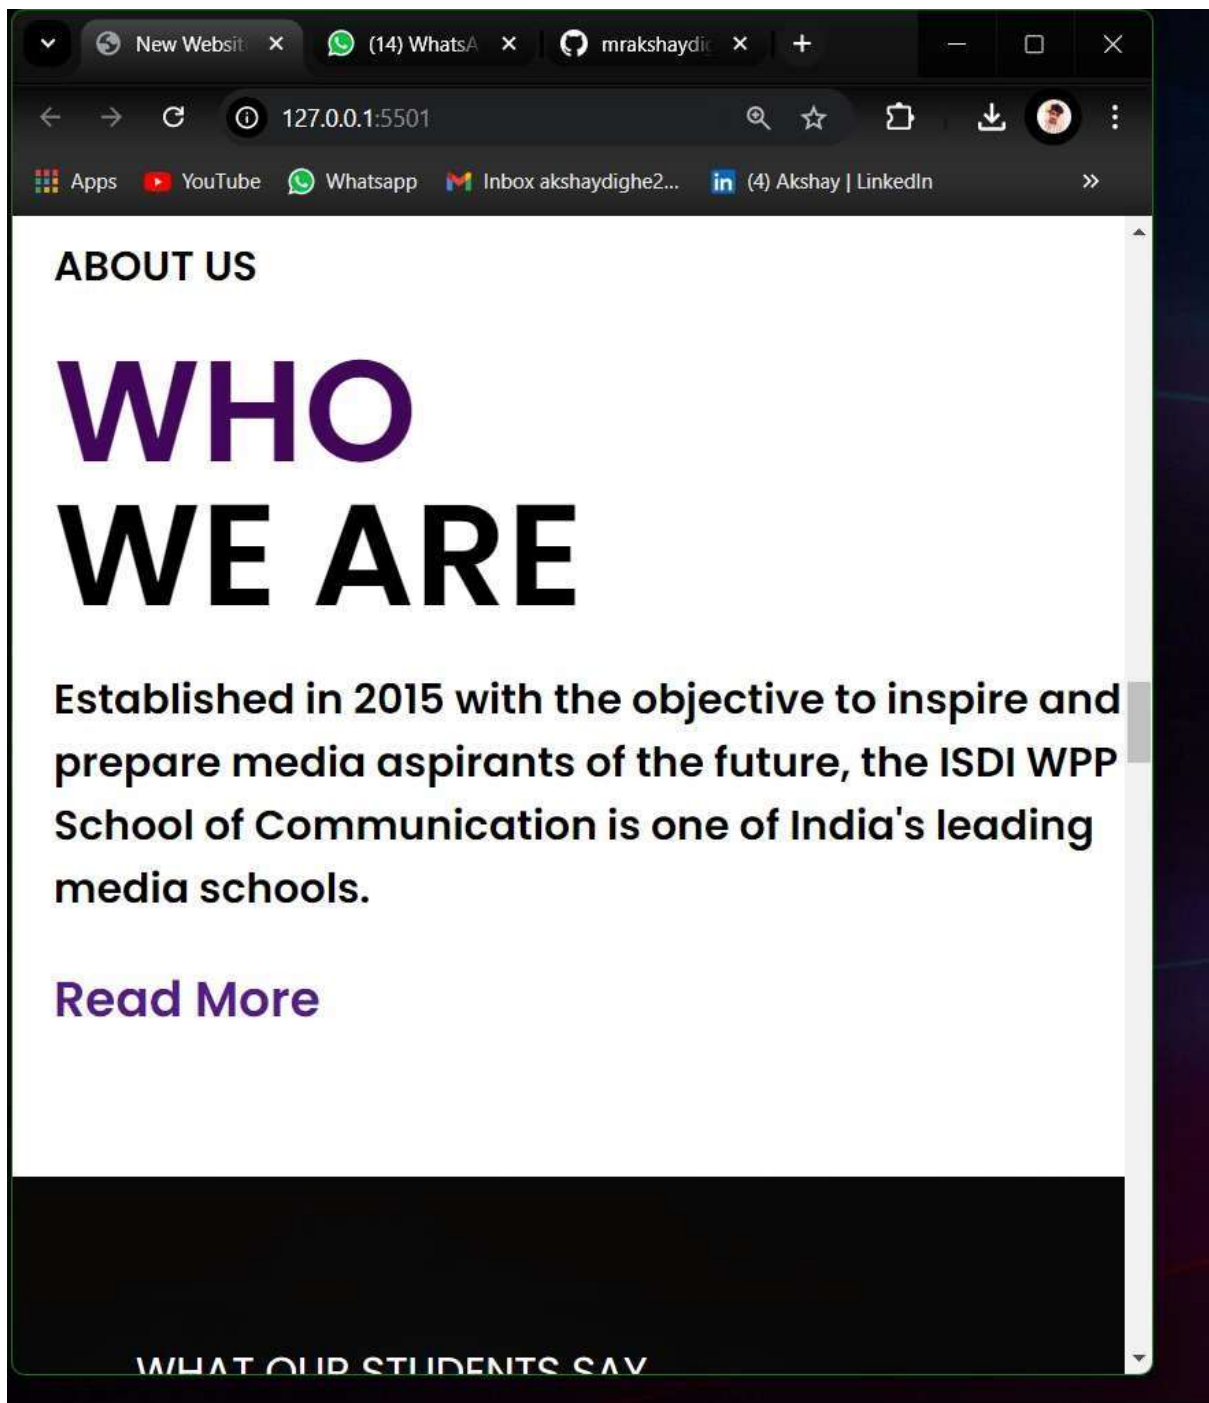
New Websit ×
(14) WhatsA ×
mrakshaydi ×
+
127.0.0.1:5501
Apps YouTube Whatsapp Inbox akshaydighe2... (4) Akshay | LinkedIn »

ABOUT US

WHO
WE ARE

Established in 2015 with the objective to inspire and prepare media aspirants of the future, the ISDI WPP School of Communication is one of India's leading media schools.

Read More

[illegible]